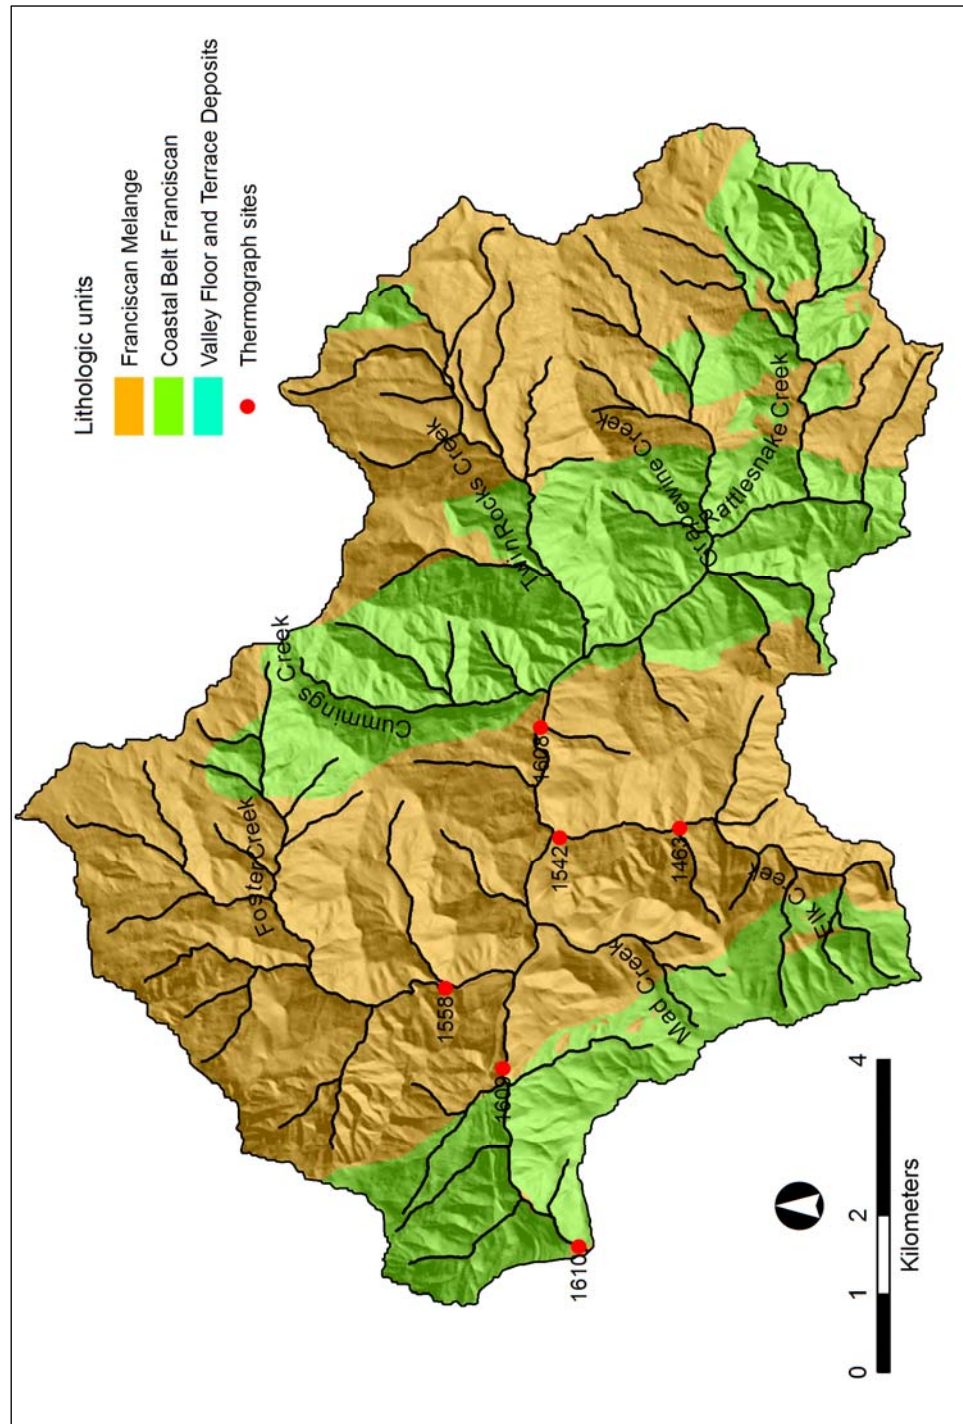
Lithologic units
Franciscan Melange
Coastal Belt Franciscan
Valley Floor and Terrace Deposits
Thermograph sites

Foster Creek
Cummings Creek
Twin Rocks Creek
Grapewine Creek
Rattlesnake Creek
Mad Creek
Elk Creek

1610
1609
1558
1542
1463
1606

0 1 2 4
Kilometers